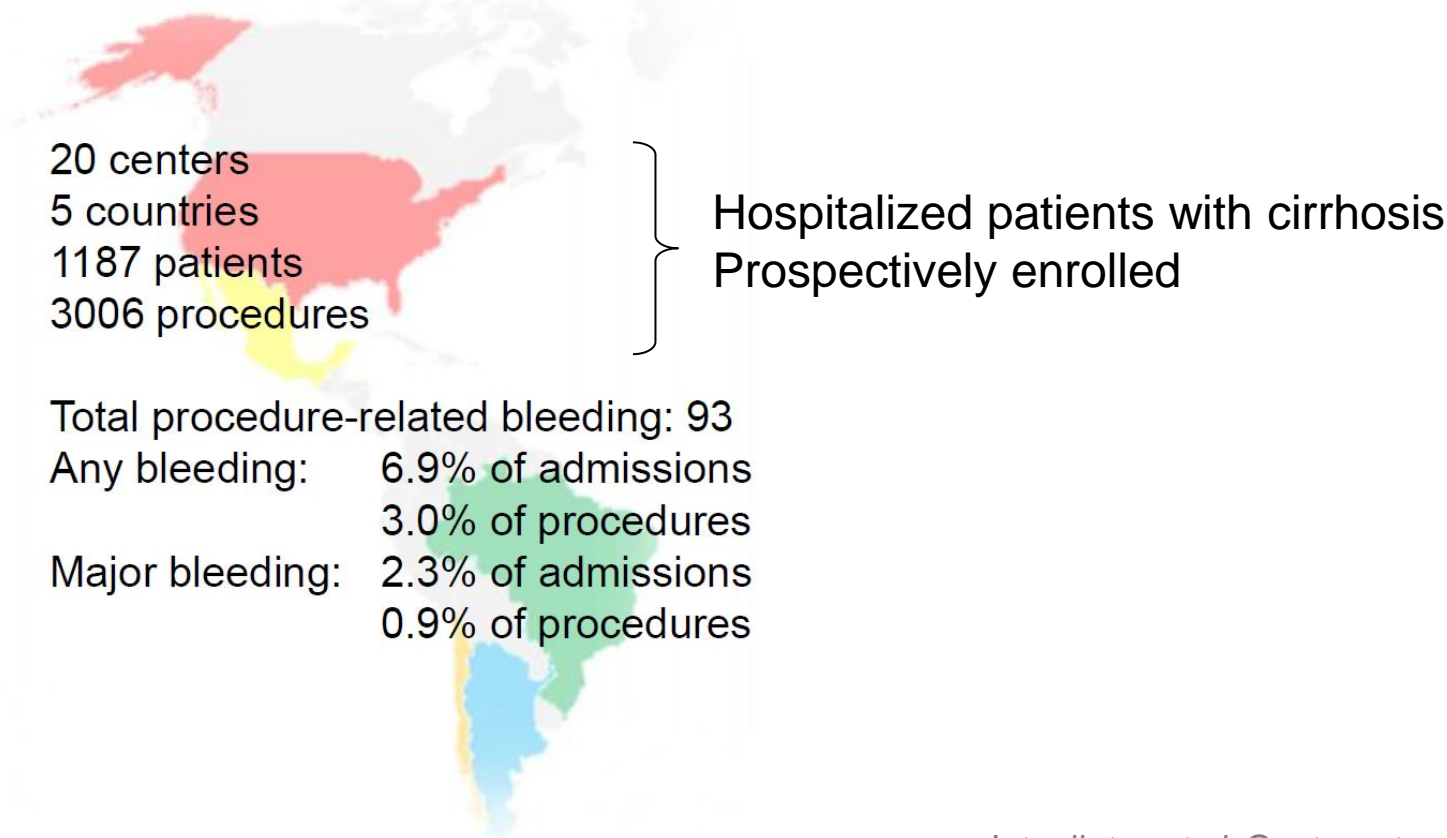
20 centers
5 countries
1187 patients
3006 procedures

Hospitalized patients with cirrhosis
Prospectively enrolled

Total procedure-related bleeding: 93
Any bleeding: 6.9% of admissions
3.0% of procedures
Major bleeding: 2.3% of admissions
0.9% of procedures

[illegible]